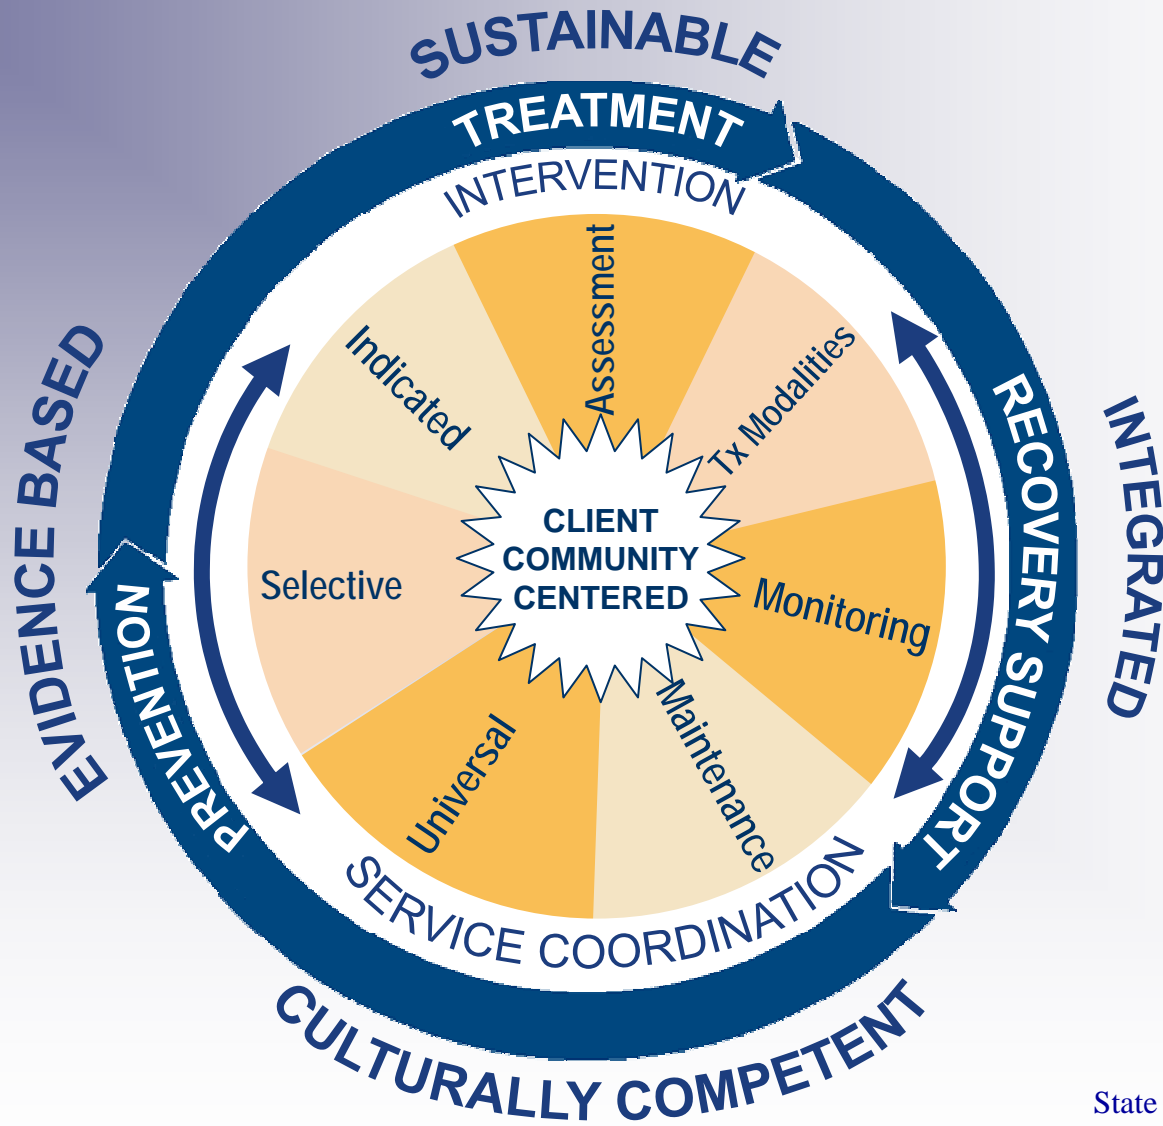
SUSTAINABLE

TREATMENT

INTERVENTION

EVIDENCE BASED

INTEGRATED

RECOVERY SUPPORT

PREVENTION

Assessment

Indicated

Tx Modalities

Selective

CLIENT COMMUNITY CENTERED

Monitoring

Universal

Maintenance

SERVICE COORDINATION

CULTURALLY COMPETENT

State